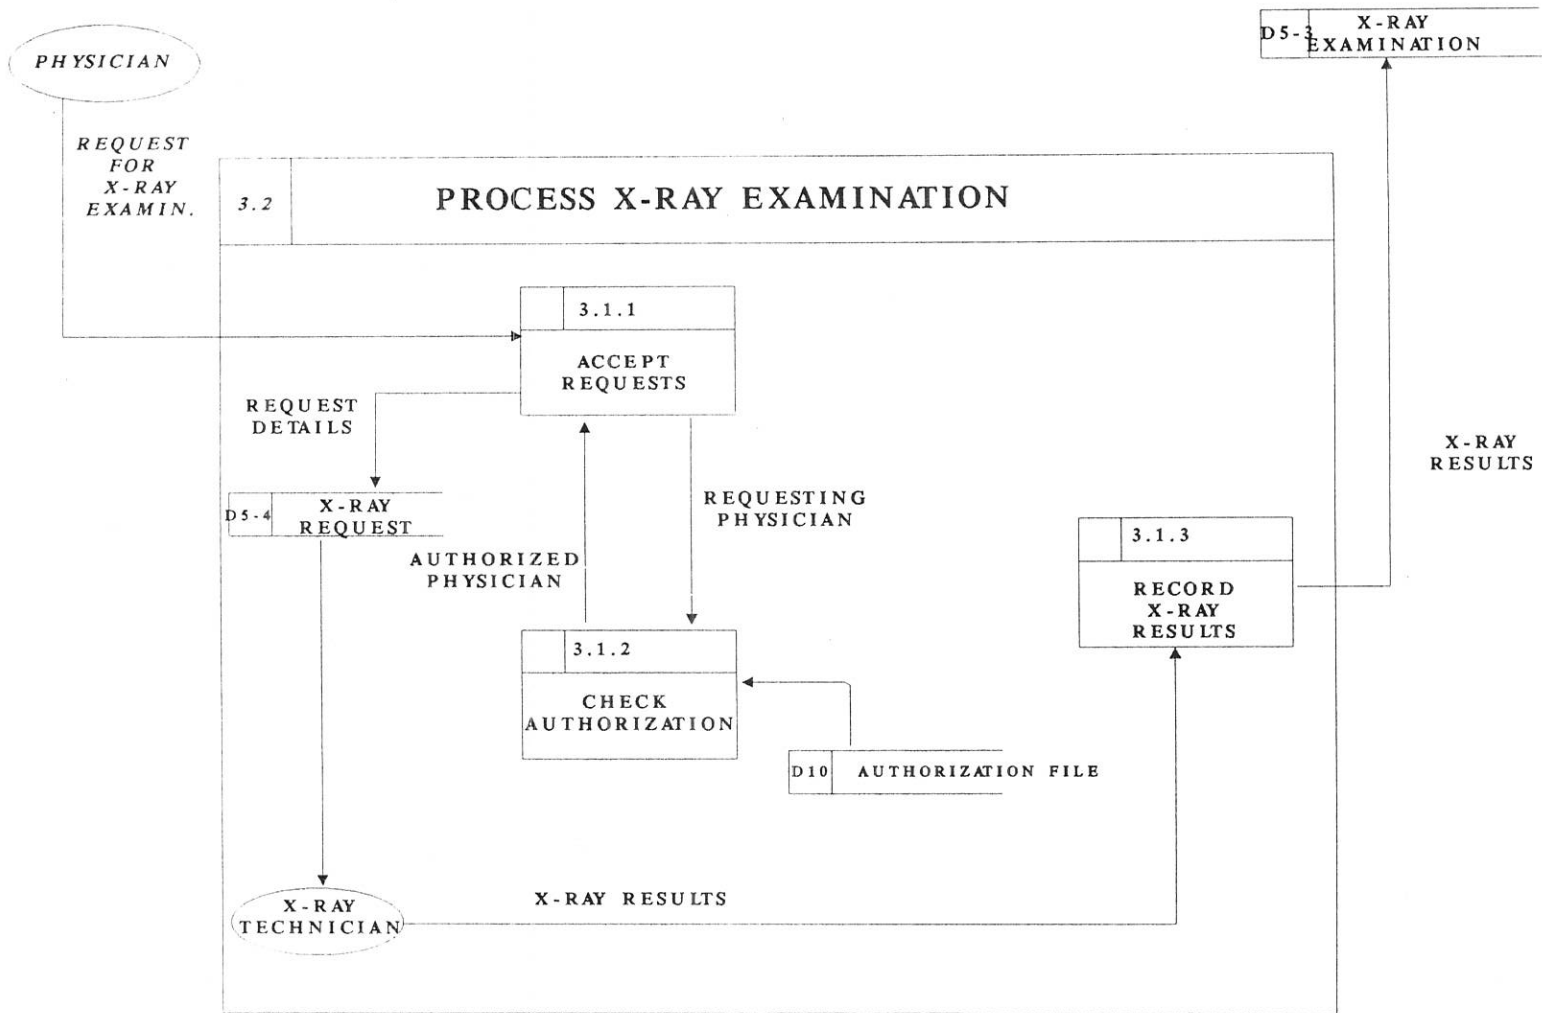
PHYSICIAN

D5-3 X-RAY EXAMINATION

REQUEST FOR X-RAY EXAMIN.

3.2

PROCESS X-RAY EXAMINATION

3.1.1

ACCEPT REQUESTS

REQUEST DETAILS

X-RAY RESULTS

D5-4 X-RAY REQUEST

REQUESTING PHYSICIAN

AUTHORIZED PHYSICIAN

3.1.3

RECORD X-RAY RESULTS

3.1.2

CHECK AUTHORIZATION

D10 AUTHORIZATION FILE

X-RAY TECHNICIAN

X-RAY RESULTS